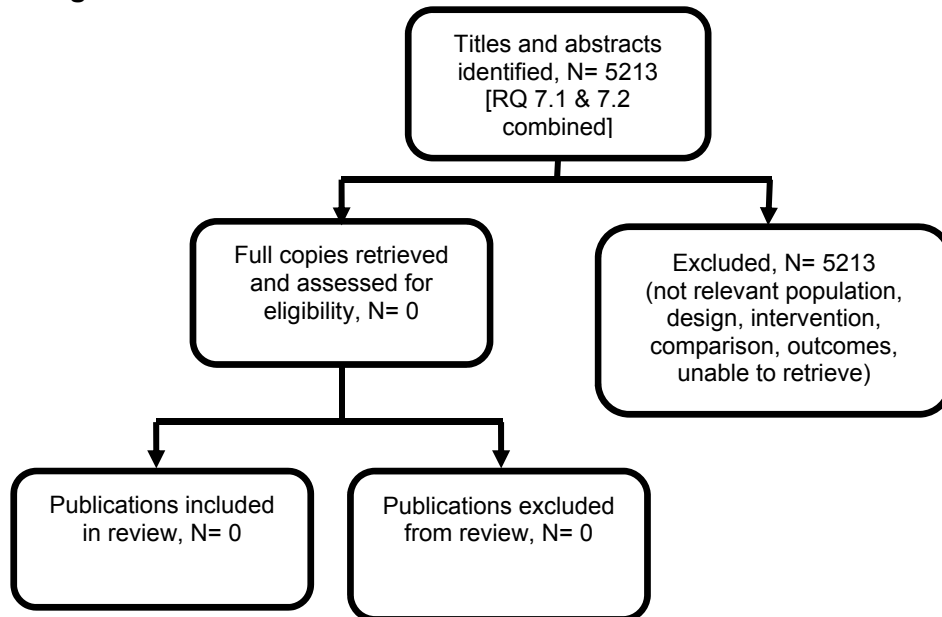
Titles and abstracts identified, N= 5213 [RQ 7.1 & 7.2 combined]

Full copies retrieved and assessed for eligibility, N= 0

Excluded, N= 5213 (not relevant population, design, intervention, comparison, outcomes, unable to retrieve)

Publications included in review, N= 0

Publications excluded from review, N= 0